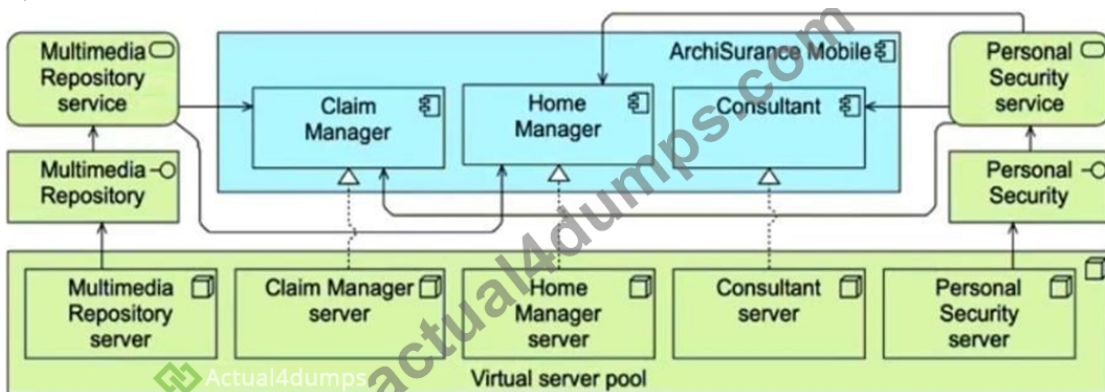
Multimedia Repository service

ArchiSurance Mobile

Personal Security service

Claim Manager

Home Manager

Consultant

Multimedia Repository

Personal Security

Multimedia Repository server

Claim Manager server

Home Manager server

Consultant server

Personal Security server

Virtual server pool

actual4dumps.com

Actual4dumps